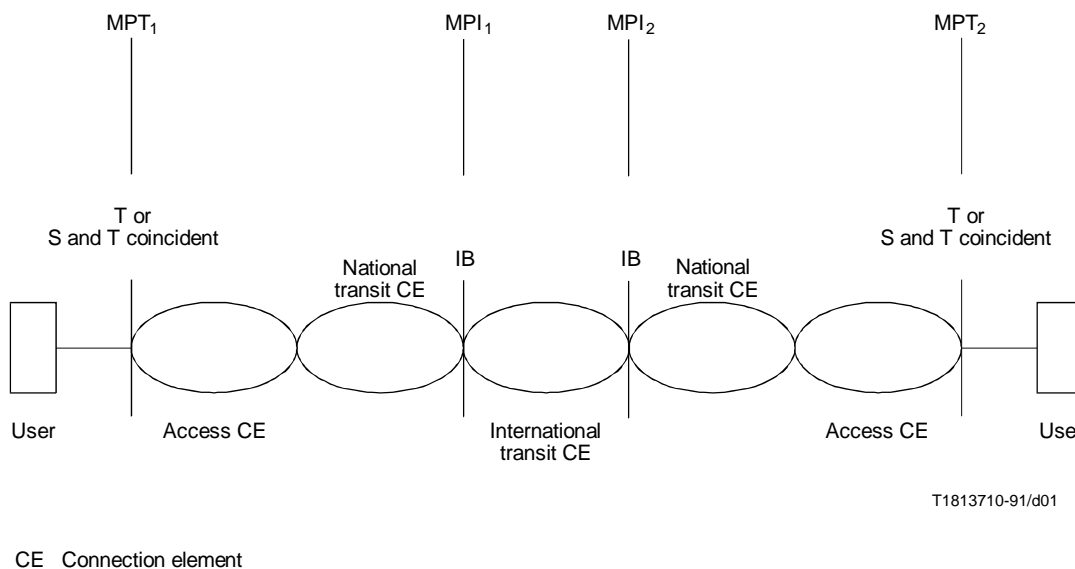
$MPT_1$

$MPI_1$

$MPI_2$

$MPT_2$

T or
S and T coincident

T or
S and T coincident

National
transit CE

IB

IB

National
transit CE

User

Access CE

International
transit CE

Access CE

Use

T1813710-91/d01

CE Connection element